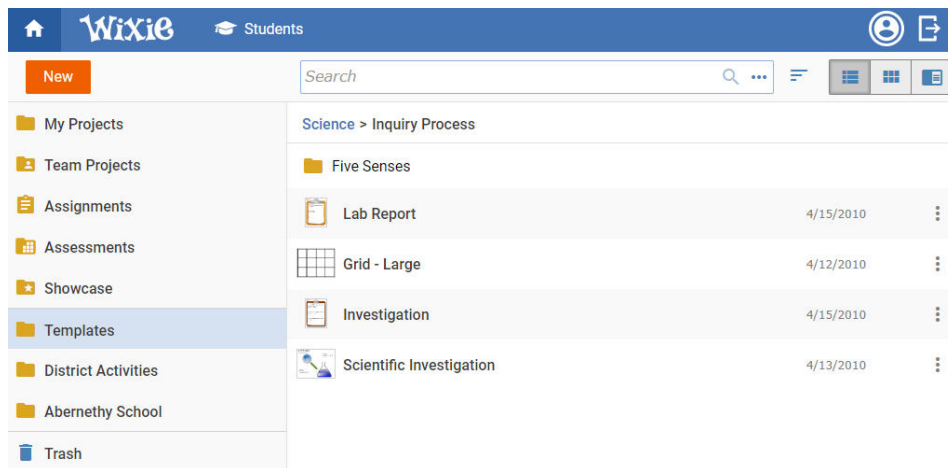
Wixie Students

New

Search

My Projects
Team Projects
Assignments
Assessments
Showcase
Templates
District Activities
Abernethy School
Trash

Science > Inquiry Process

Five Senses
Lab Report 4/15/2010
Grid - Large 4/12/2010
Investigation 4/15/2010
Scientific Investigation 4/13/2010